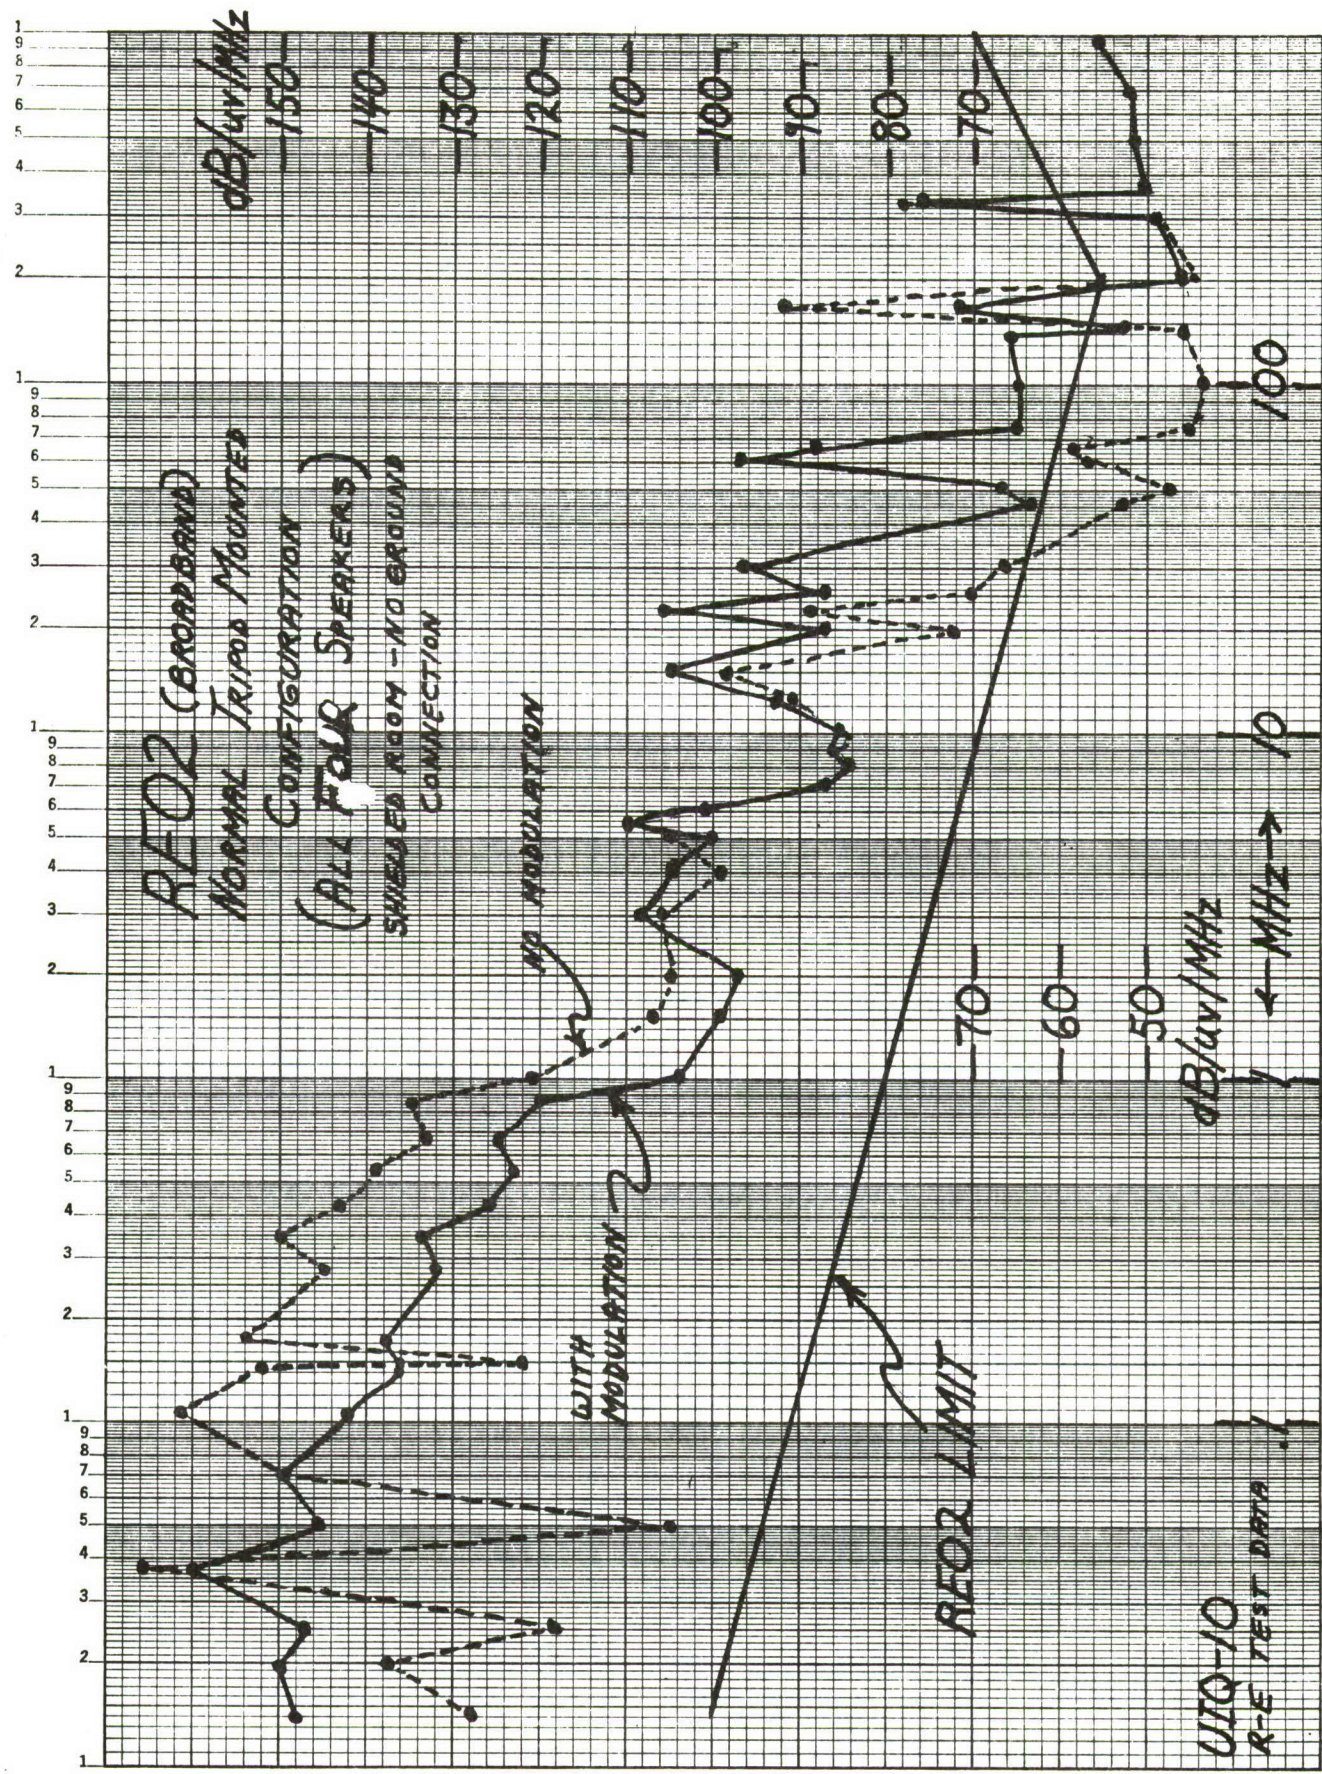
RE02 (BROADBAND)
NORMAL TRIPOD MOUNTED
CONFIGURATION
(ALL FOUR SPEAKERS)
SHIELDED ROOM - NO GROUND CONNECTION

dB/uv/MHz
150
140
130
120
110
100
90
80
70

NO MODULATION

WITH MODULATION

RE02 LIMIT

70
60
50
dB/uv/MHz
← MHz →
10
100

UIQ-10
R-E TEST DATA

1
9
8
7
6
5
4
3
2
1
9
8
7
6
5
4
3
2
1
9
8
7
6
5
4
3
2
1
9
8
7
6
5
4
3
2
1
9
8
7
6
5
4
3
2
1